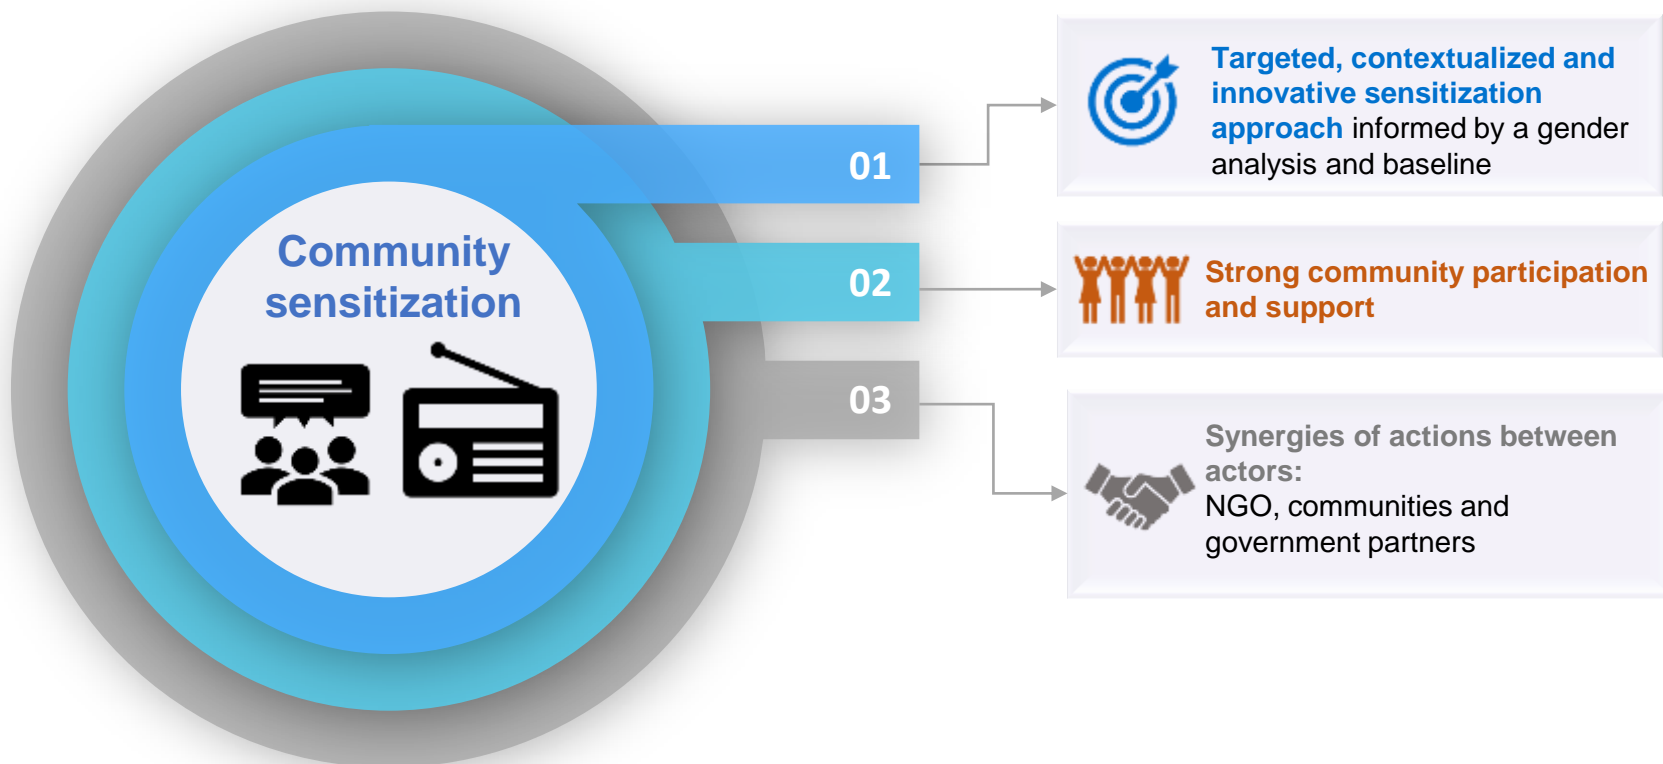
Community sensitization

01

02

03

Targeted, contextualized and innovative sensitization approach informed by a gender analysis and baseline

Strong community participation and support

Synergies of actions between actors:
NGO, communities and government partners